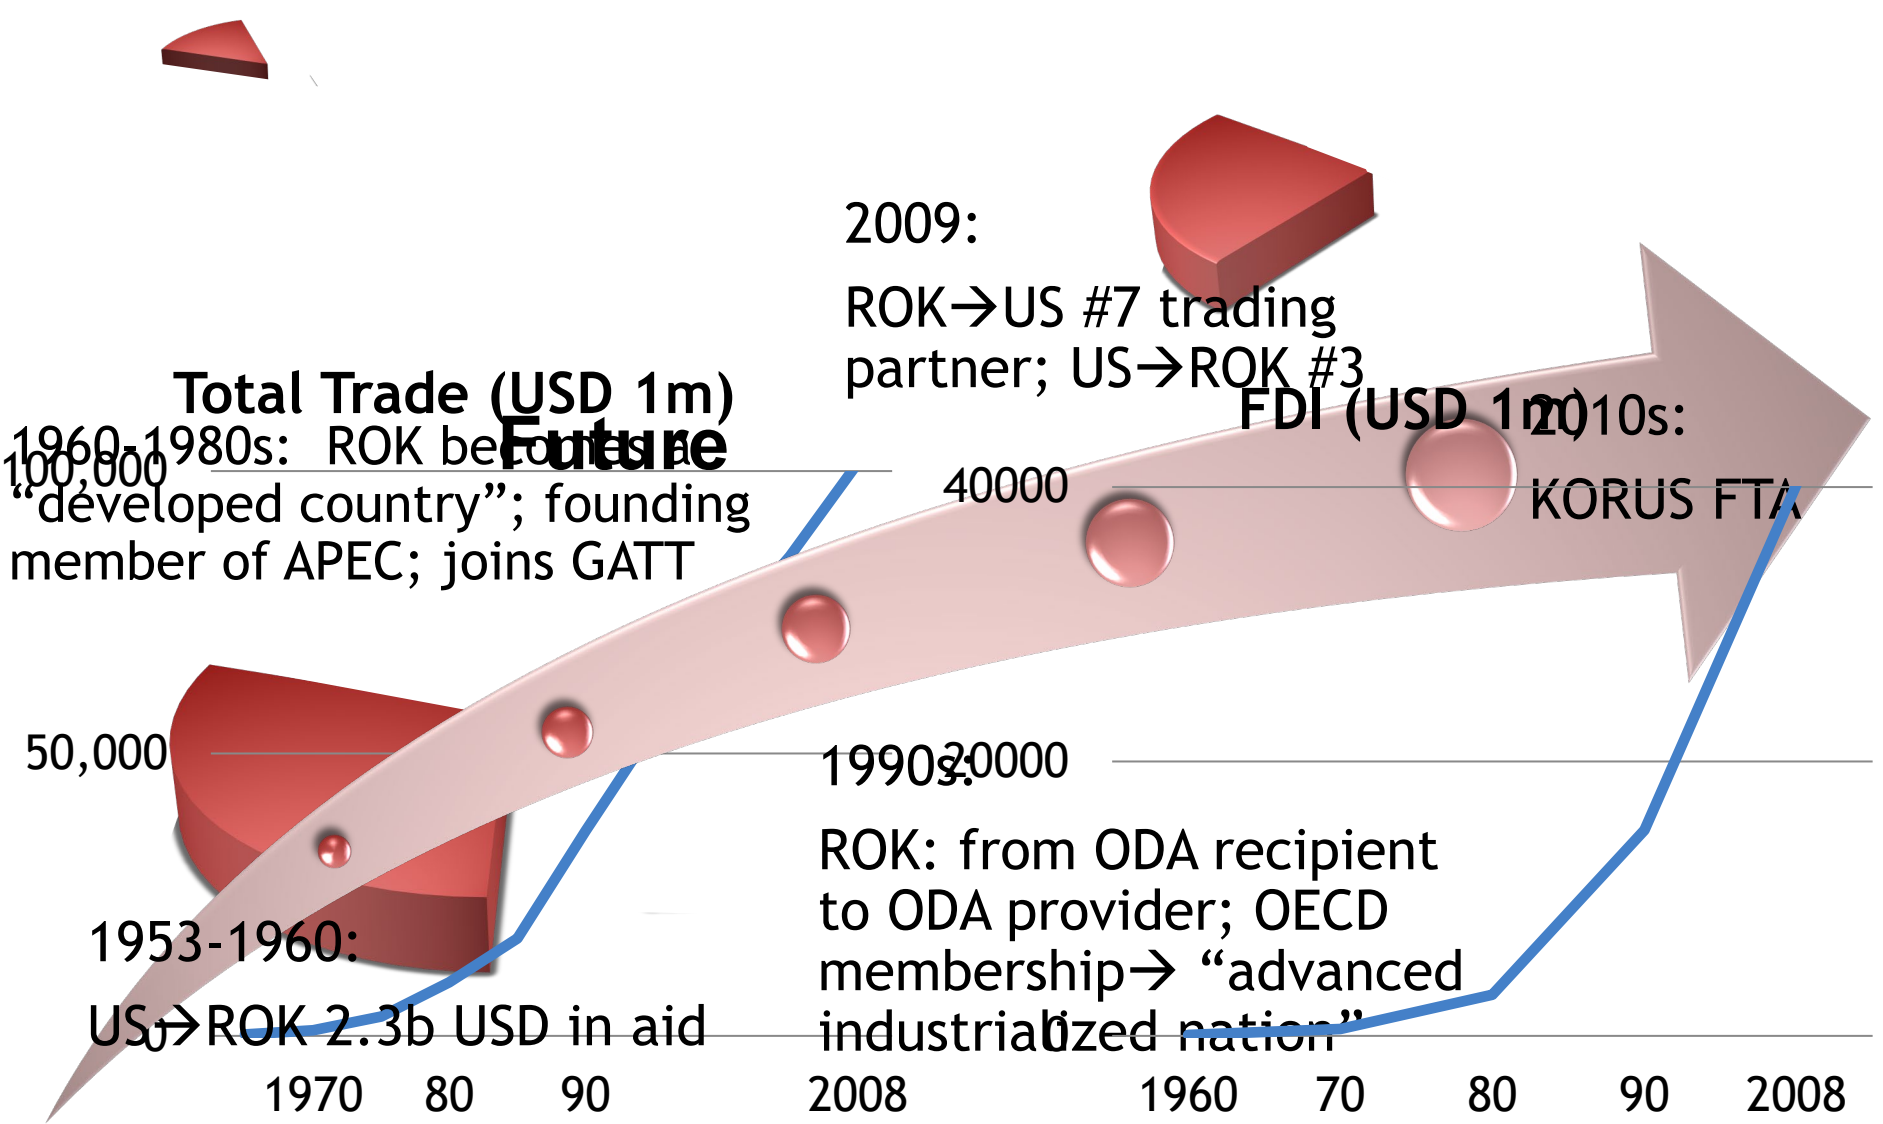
2009:

ROK→US #7 trading partner; US→ROK #3

Total Trade (USD 1m)

Future

1960-1980s: ROK becomes a "developed country"; founding member of APEC; joins GATT

100,000

50,000

0

1970 80 90 2008

FDI (USD 1m)

2010s:

KORUS FTA

40000

20000

0

1990s:

ROK: from ODA recipient to ODA provider; OECD membership→ "advanced industrialized nation"

1953-1960:

US→ROK 2.3b USD in aid

1960 70 80 90 2008